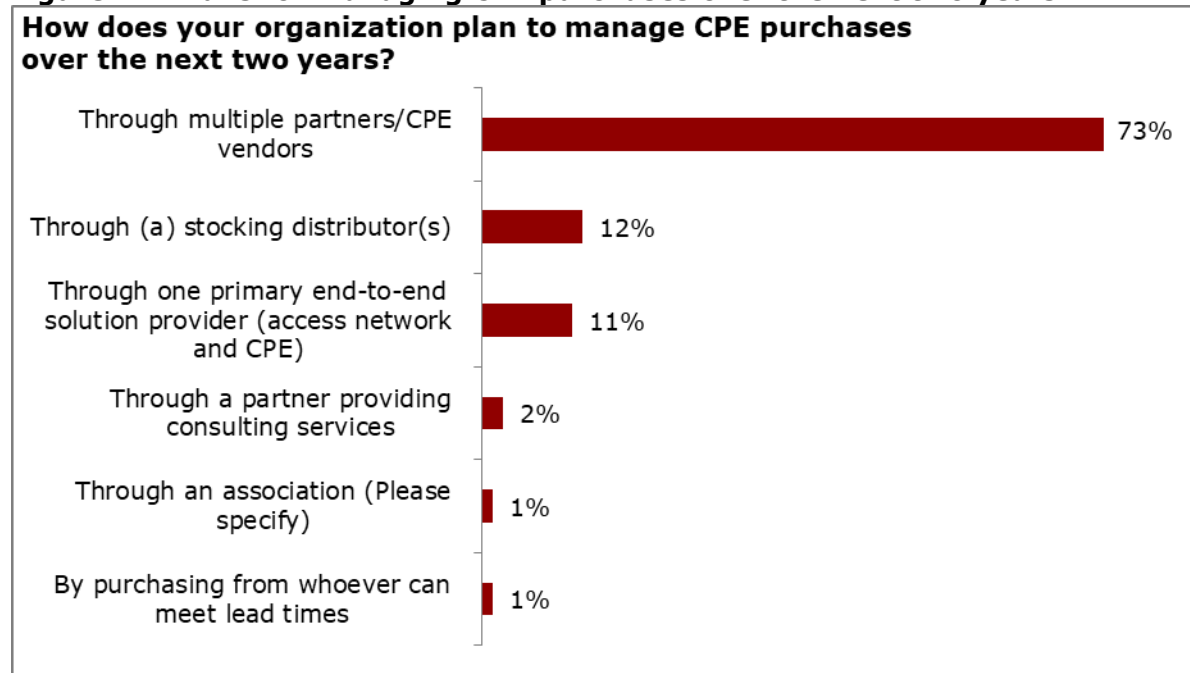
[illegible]

How does your organization plan to manage CPE purchases over the next two years?

Through multiple partners/CPE vendors 73%

Through (a) stocking distributor(s) 12%

Through one primary end-to-end solution provider (access network and CPE) 11%

Through a partner providing consulting services 2%

Through an association (Please specify) 1%

By purchasing from whoever can meet lead times 1%